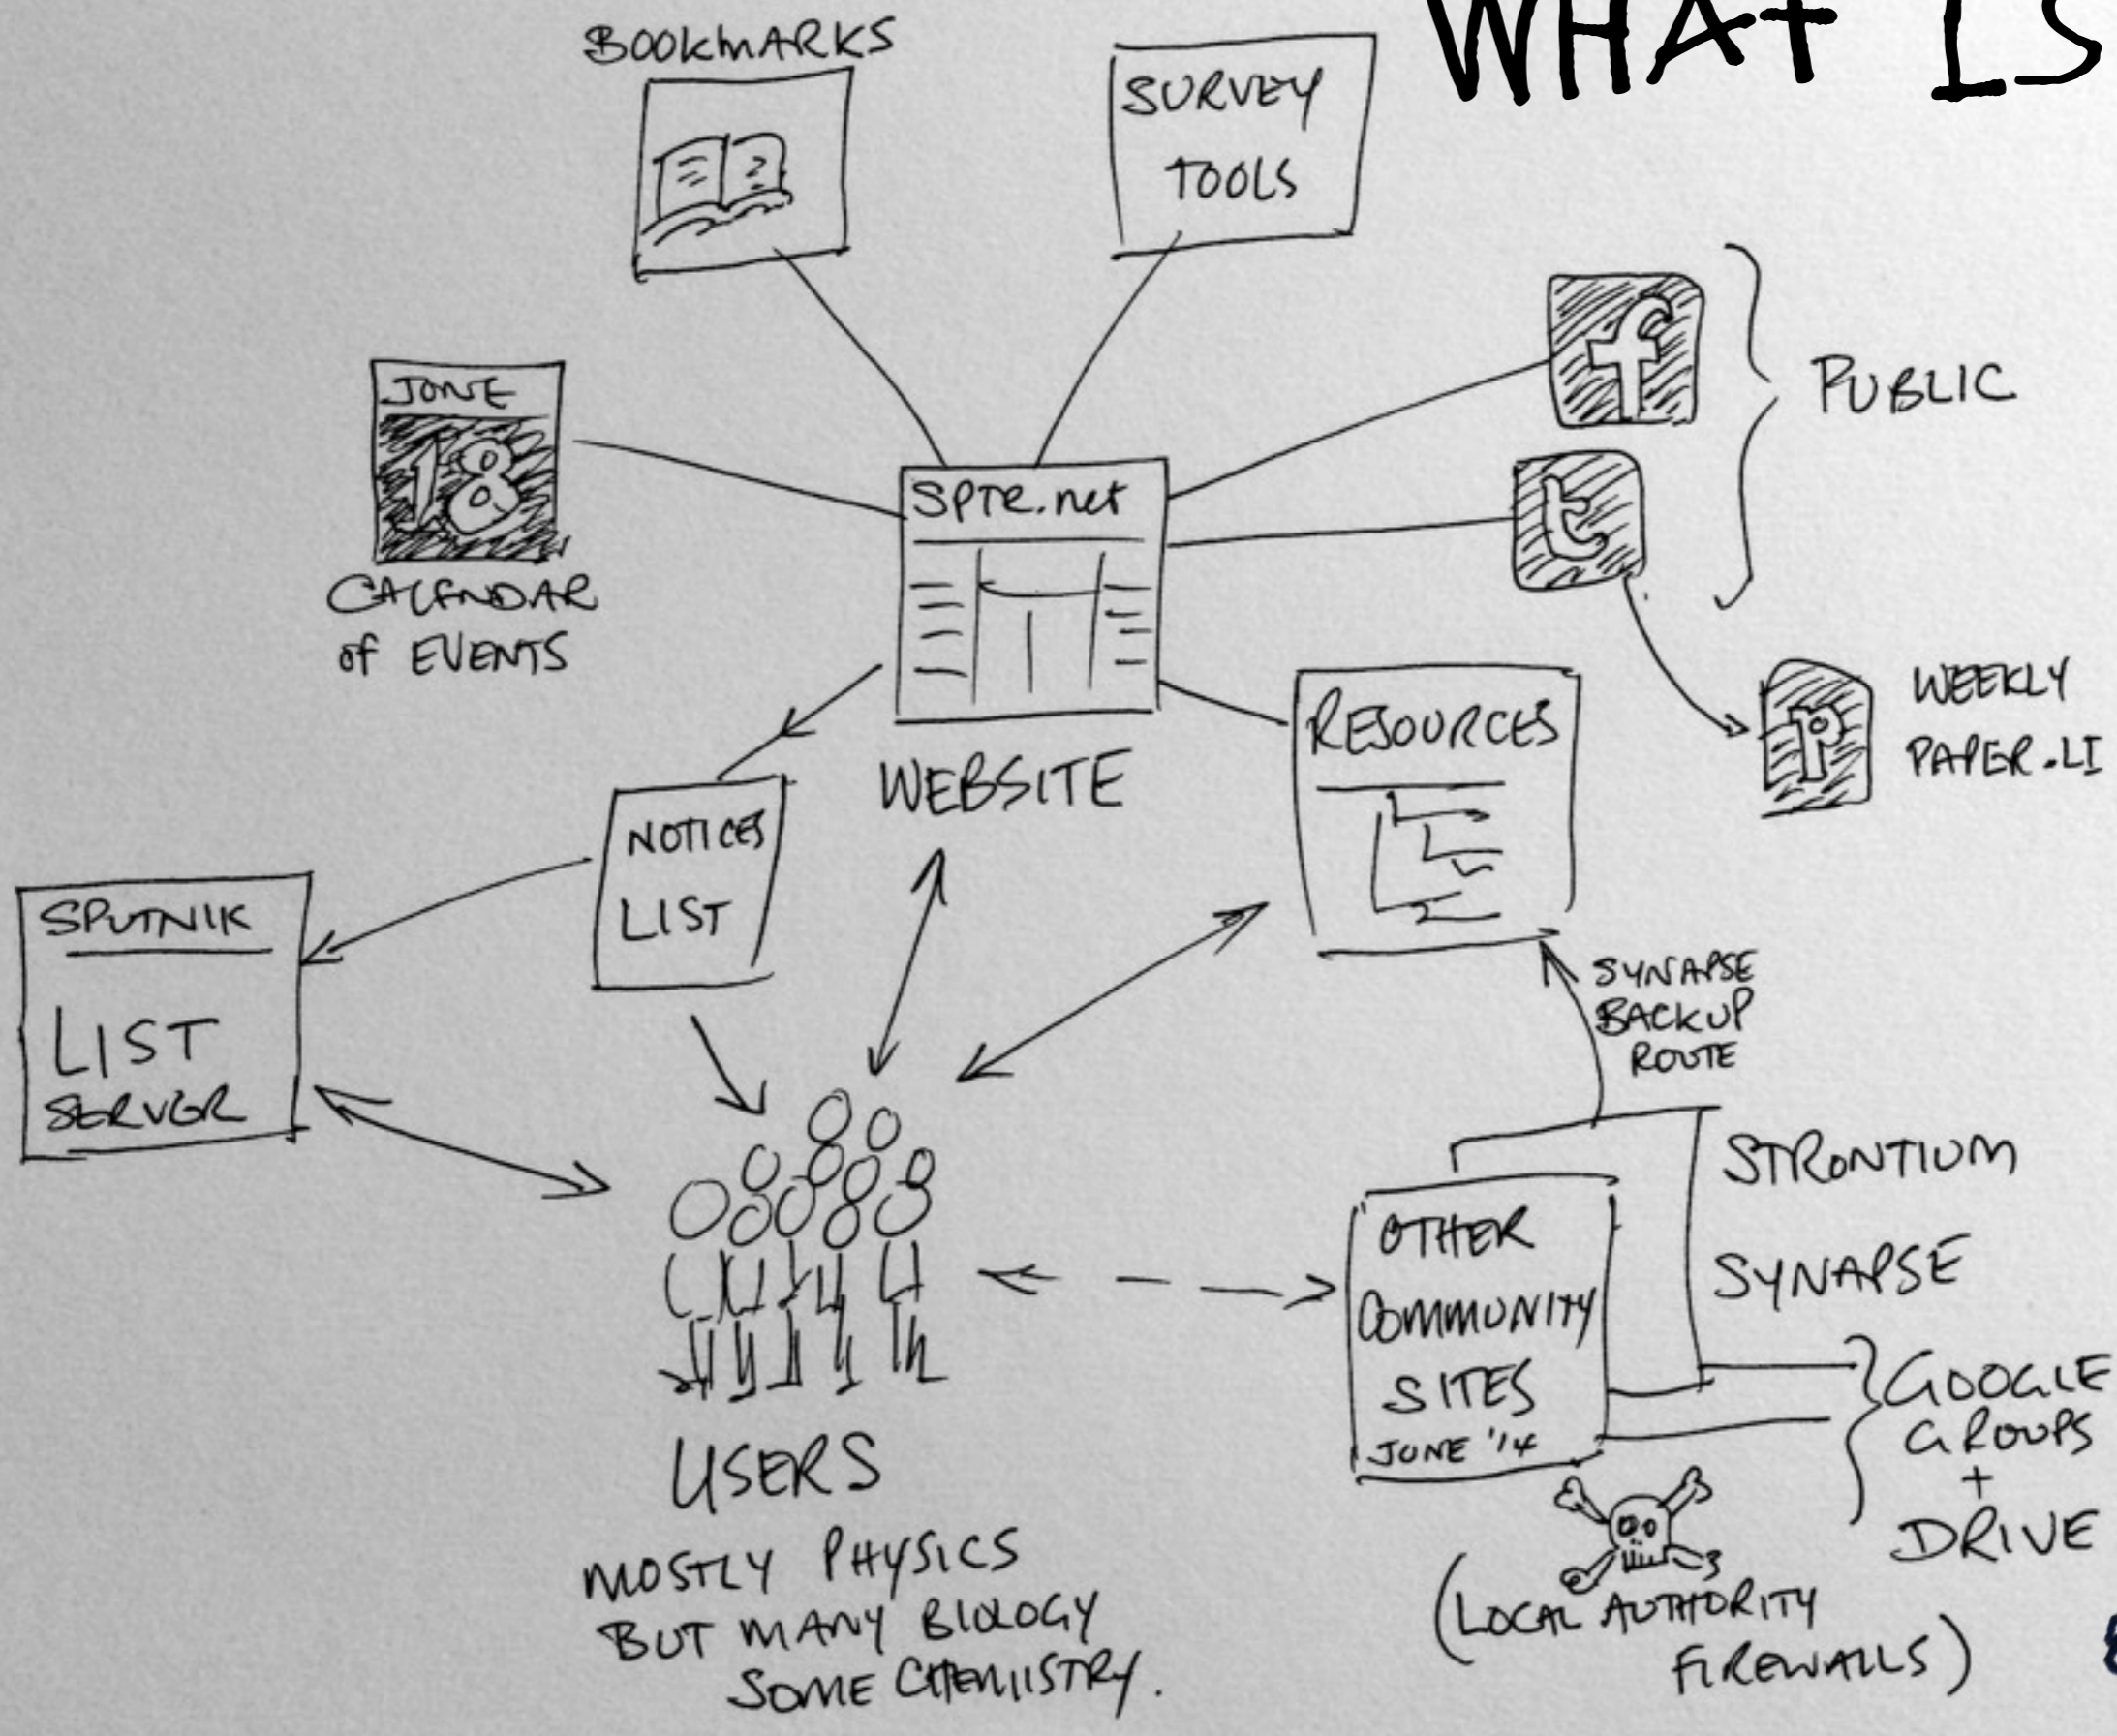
WHAT IS

BOOKMARKS

SURVEY TOOLS

JUNE
18
CALENDAR of EVENTS

SPTR.net

WEBSITE

f

t

PUBLIC

p

WEEKLY PAPER.LI

RESOURCES

NOTICES LIST

SPUTNIK

LIST SERVER

SYNAPSE BACKUP ROUTE

STRONTIUM

SYNAPSE

OTHER COMMUNITY SITES
JUNE '14

GOOGLE GROUPS + DRIVE

USERS

MOSTLY PHYSICS BUT MANY BIOLOGY SOME CHEMISTRY.

(LOCAL AUTHORITY FIREWALLS)